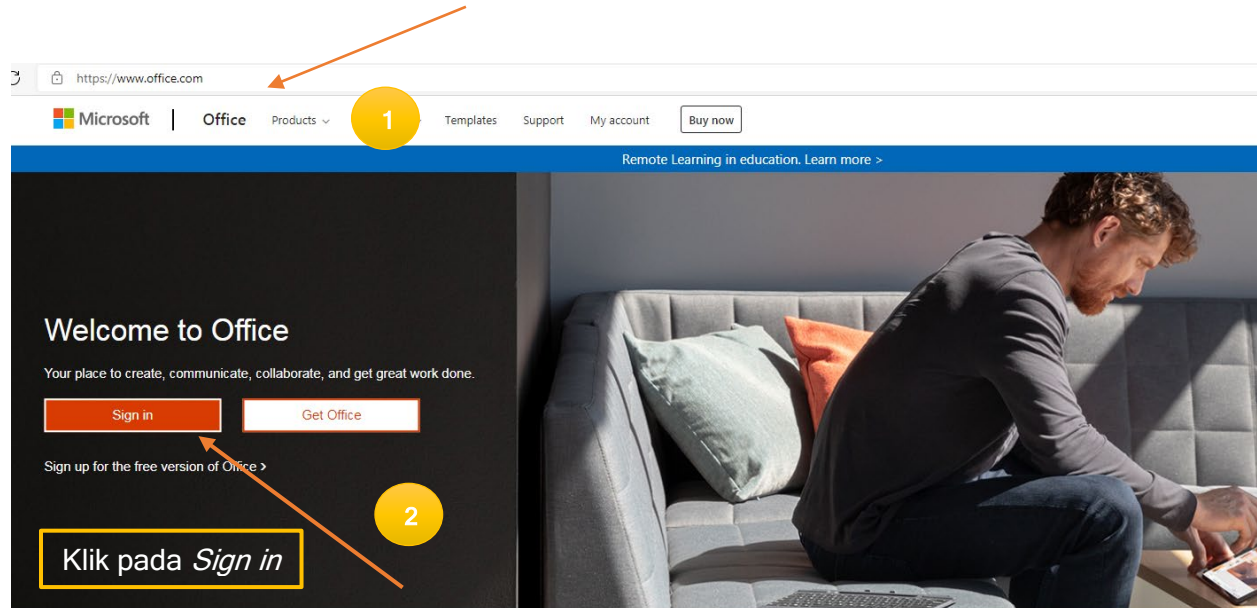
https://www.office.com

Microsoft | Office Products 1 Templates Support My account Buy now

Remote Learning in education. Learn more >

Welcome to Office

Your place to create, communicate, collaborate, and get great work done.

Sign in Get Office

Sign up for the free version of Office >

2

Klik pada *Sign in*